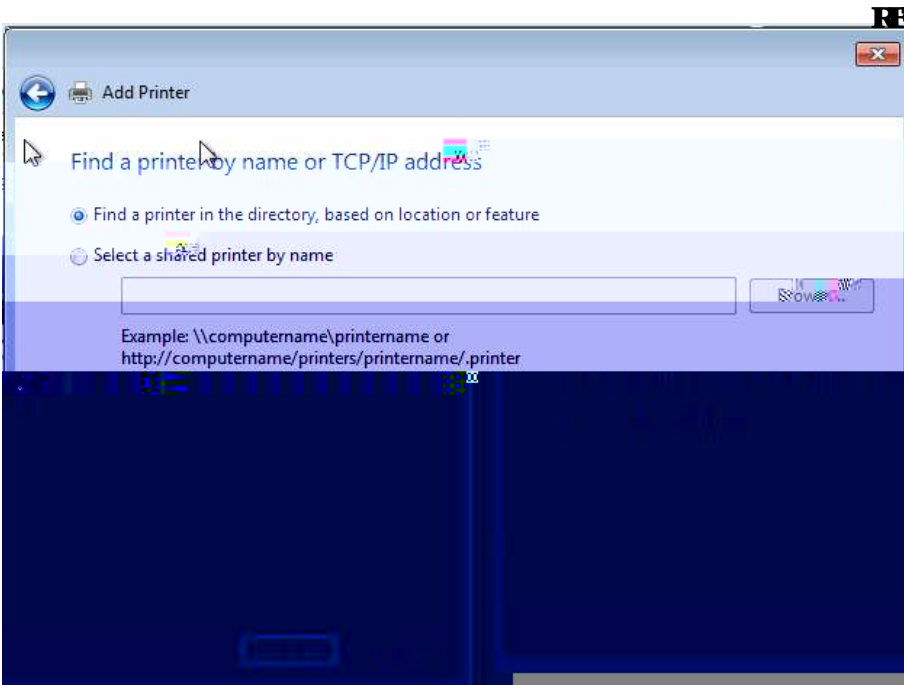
Add Printer

Find a printer by name or TCP/IP address

Find a printer in the directory, based on location or feature

Select a shared printer by name

Browse...

Example: \\computername\printername or http://computername/printers/printername/.printer